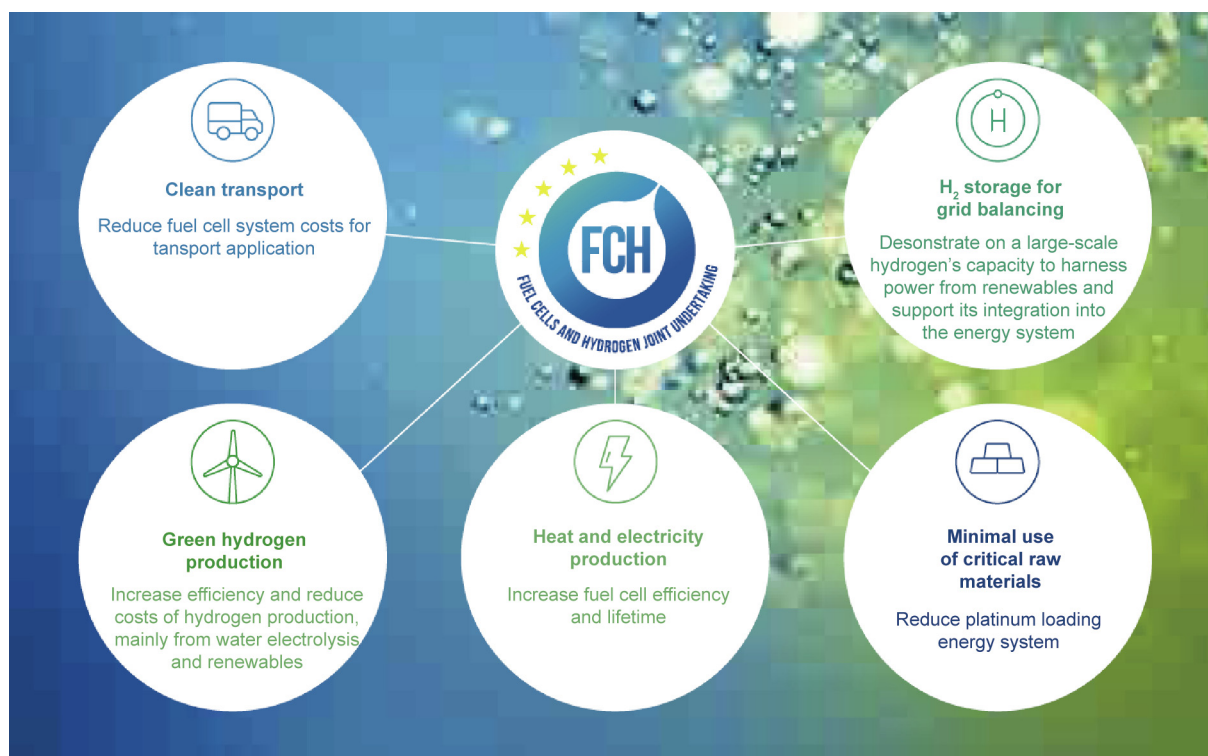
Clean transport

Reduce fuel cell system costs for tansport application

FCH

FUEL CELLS AND HYDROGEN JOINT UNDERTAKING

H

$H_2$ storage for grid balancing

Desonstrate on a large-scale hydrogen's capacity to harness power from renewables and support its integration into the energy system

Green hydrogen production

Increase efficiency and reduce costs of hydrogen production, mainly from water electrolysis and renewables

Heat and electricity production

Increase fuel cell efficiency and lifetime

Minimal use of critical raw materials

Reduce platinum loading energy system